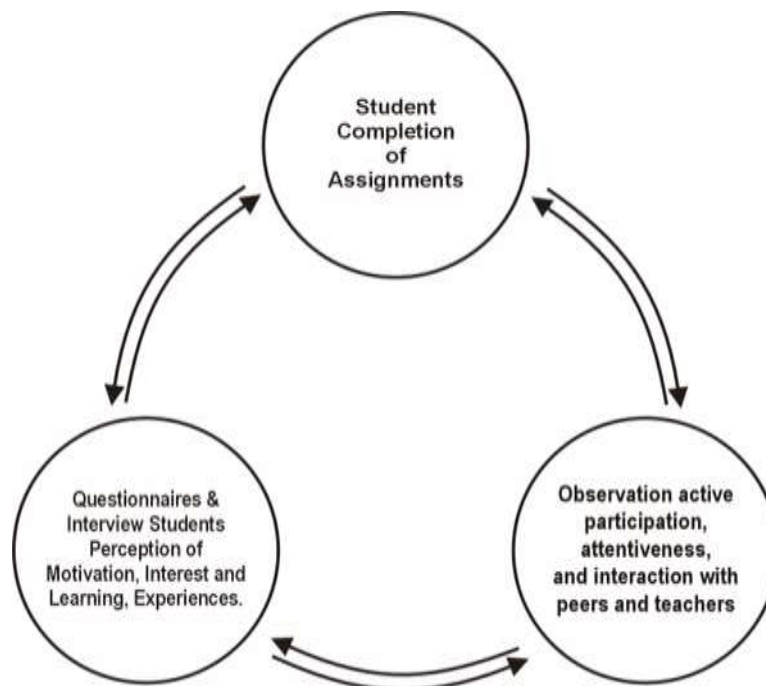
Student Completion of Assignments

Questionnaires & Interview Students Perception of Motivation, Interest and Learning, Experiences.

Observation active participation, attentiveness, and interaction with peers and teachers